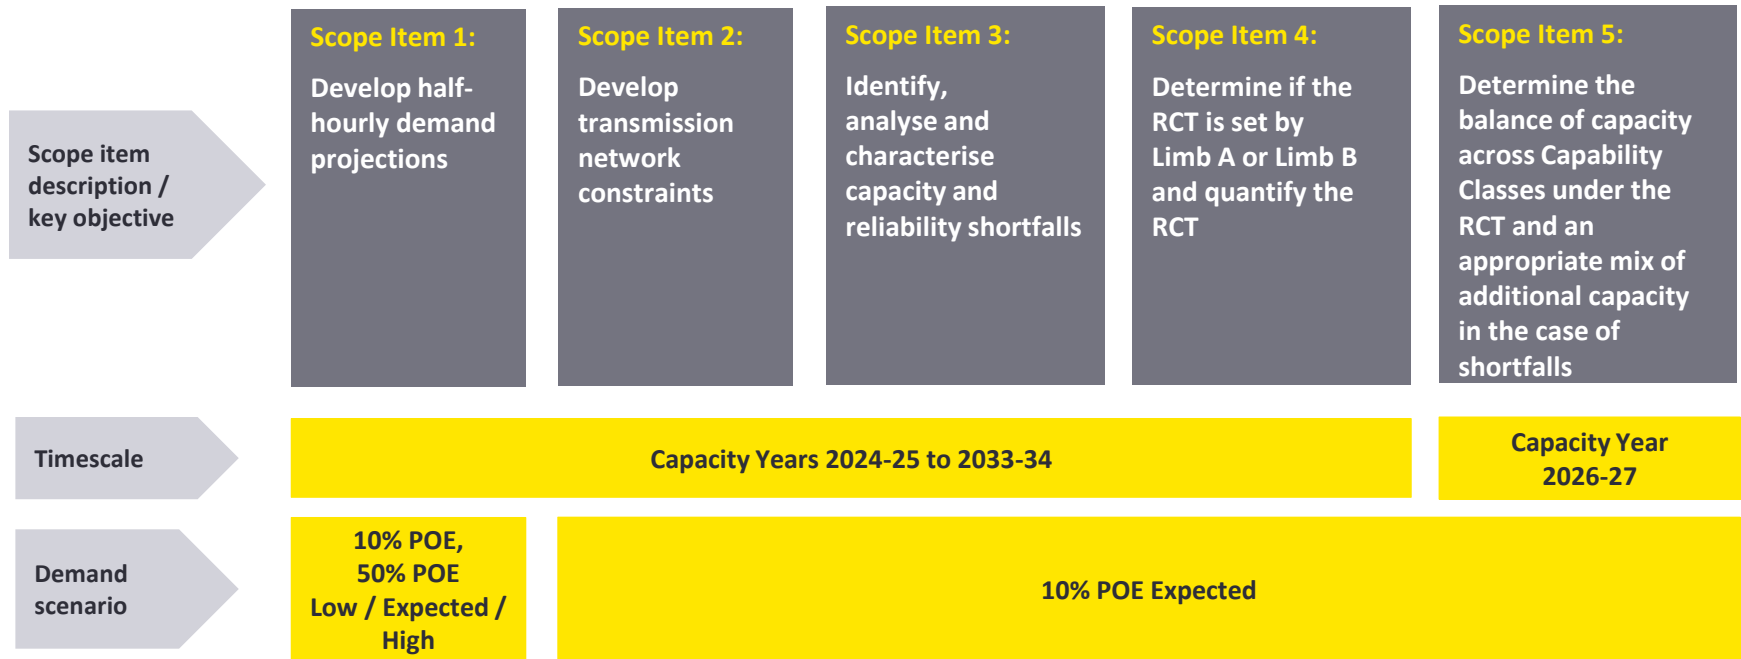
Scope item description / key objective

Scope Item 1:
Develop half-hourly demand projections

Scope Item 2:
Develop transmission network constraints

Scope Item 3:
Identify, analyse and characterise capacity and reliability shortfalls

Scope Item 4:
Determine if the RCT is set by Limb A or Limb B and quantify the RCT

Scope Item 5:
Determine the balance of capacity across Capability Classes under the RCT and an appropriate mix of additional capacity in the case of shortfalls

Timescale

Capacity Years 2024-25 to 2033-34

Capacity Year 2026-27

Demand scenario

10% POE, 50% POE Low / Expected / High

10% POE Expected